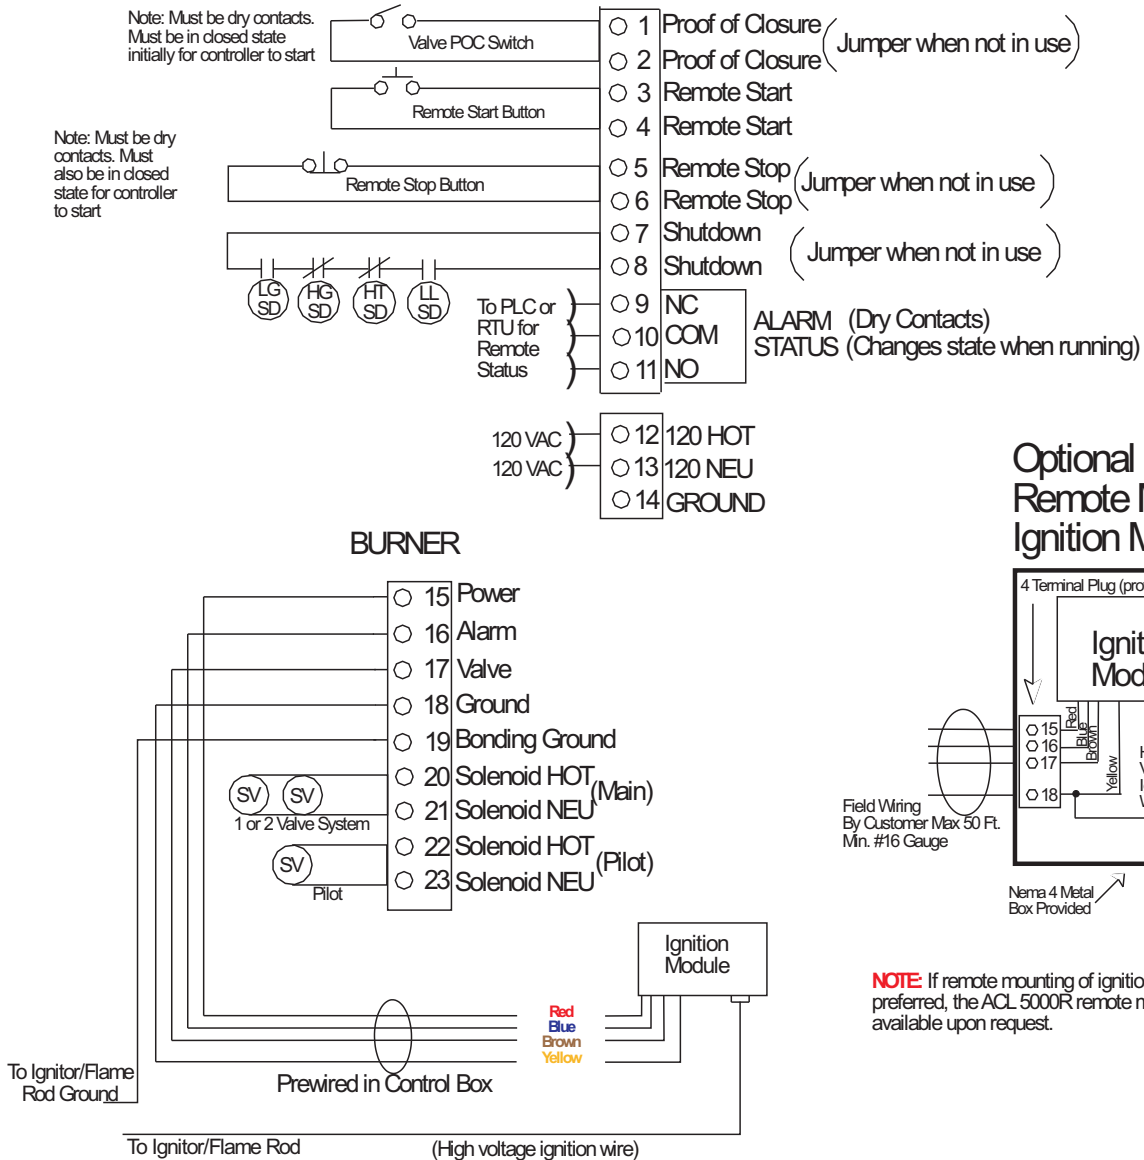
Note: Must be dry contacts. Must be in closed state initially for controller to start

Valve POC Switch

Remote Start Button

Note: Must be dry contacts. Must also be in closed state for controller to start

Remote Stop Button

LG SD
HG SD
HT SD
LL SD

To PLC or RTU for Remote Status

1 Proof of Closure
2 Proof of Closure
Jumper when not in use
3 Remote Start
4 Remote Start
5 Remote Stop
6 Remote Stop
Jumper when not in use
7 Shutdown
8 Shutdown
Jumper when not in use
9 NC
10 COM
11 NO
ALARM (Dry Contacts)
STATUS (Changes state when running)

120 VAC
120 VAC
12 120 HOT
13 120 NEU
14 GROUND

BURNER

15 Power
16 Alarm
17 Valve
18 Ground
19 Bonding Ground
20 Solenoid HOT
21 Solenoid NEU
(Main)
22 Solenoid HOT
23 Solenoid NEU
(Pilot)

SV SV
1 or 2 Valve System
SV
Pilot

Ignition Module

Red
Blue
Brown
Yellow

To Ignitor/Flame Rod Ground

Prewired in Control Box

To Ignitor/Flame Rod

(High voltage ignition wire)

Optional
Remote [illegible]
Ignition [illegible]

4 Terminal Plug (pro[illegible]

Ignit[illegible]
Mod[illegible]

15
16
17
18
Red
Blue
Brown
Yellow

Field Wiring By Customer Max 50 Ft. Min. #16 Gauge

Nema 4 Metal Box Provided

NOTE: If remote mounting of ignitio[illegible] preferred, the ACL 5000R remote m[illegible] available upon request.